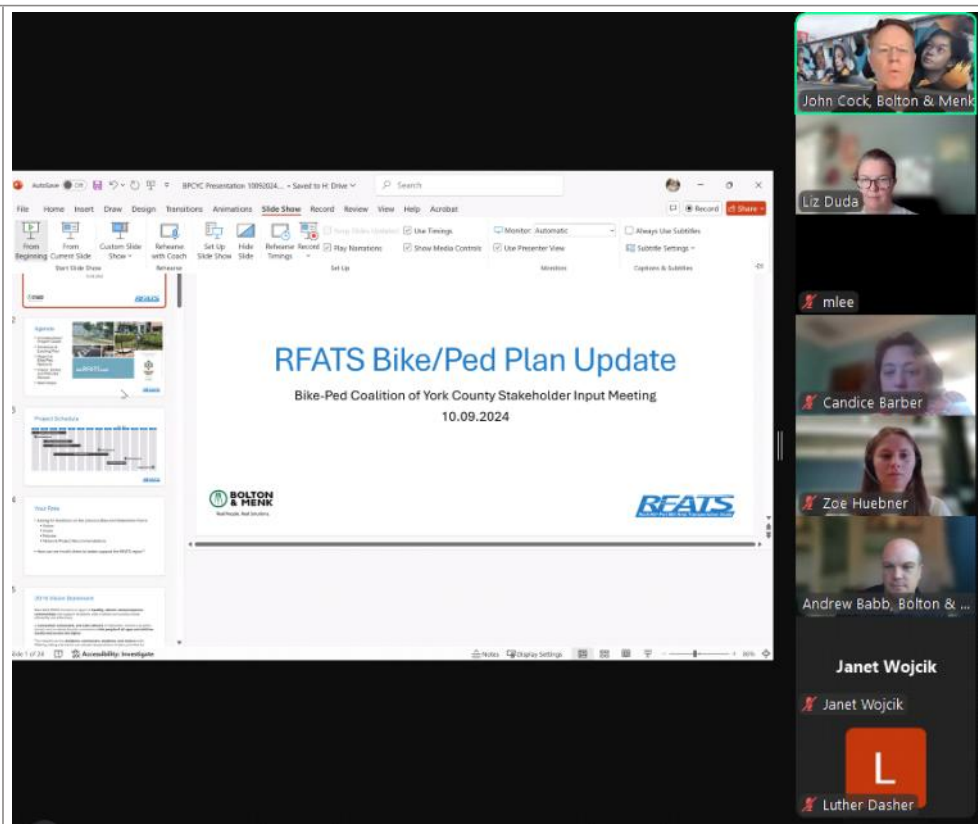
AutoSave Off BPCYC Presentation 10092024... • Saved to H: Drive Search

File Home Insert Draw Design Transitions Animations Slide Show Record Review View Help Acrobat Record Share

From Beginning From Current Slide Custom Slide Show Rehearse with Coach Set Up Slide Show Hide Slide Rehearse Timings Record Keep Slides Updated Play Narrations Use Timings Show Media Controls Monitor: Automatic Use Presenter View Always Use Subtitles Subtitle Settings

Start Slide Show Rehearse Set Up Monitors Captions & Subtitles

Agenda

Project Schedule

Your Role

2019 Vision Statement

RFATS Bike/Ped Plan Update

Bike-Ped Coalition of York County Stakeholder Input Meeting

10.09.2024

BOLTON & MENK

Real People. Real Solutions.

RFATS

Slide 1 of 34 Accessibility: Investigate Notes Display Settings 86%

John Cock, Bolton & Menk

Liz Duda

mlee

Candice Barber

Zoe Huebner

Andrew Babb, Bolton & ...

Janet Wojcik

Janet Wojcik

L

Luther Dasher